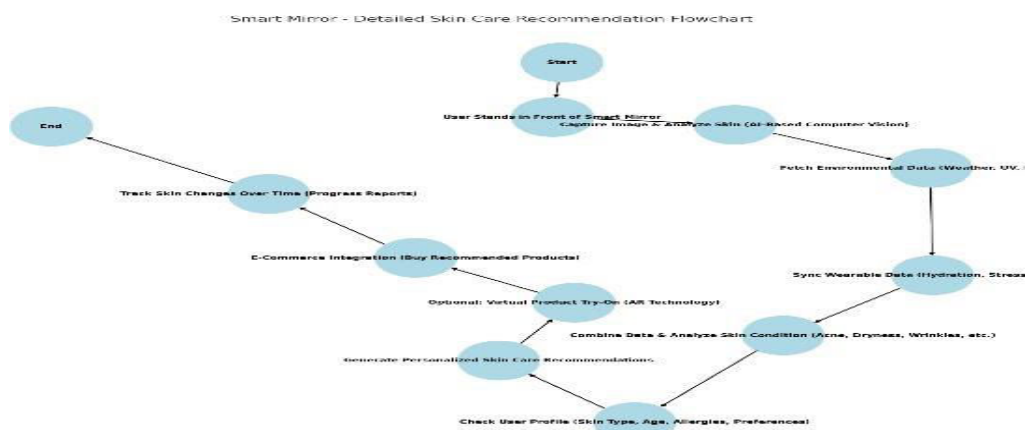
Smart Mirror - Detailed Skin Care Recommendation Flowchart

Start

User Stands in Front of Smart Mirror

Capture Image & Analyze Skin (AI-Based Computer Vision)

Fetch Environmental Data (Weather, UV, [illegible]

Sync Wearable Data (Hydration, Stress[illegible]

Combine Data & Analyze Skin Condition (Acne, Dryness, Wrinkles, etc.)

Check User Profile (Skin Type, Age, Allergies, Preferences)

Generate Personalized Skin Care Recommendations

Optional: Virtual Product Try-On (AR Technology)

E-Commerce Integration (Buy Recommended Products)

Track Skin Changes Over Time (Progress Reports)

End